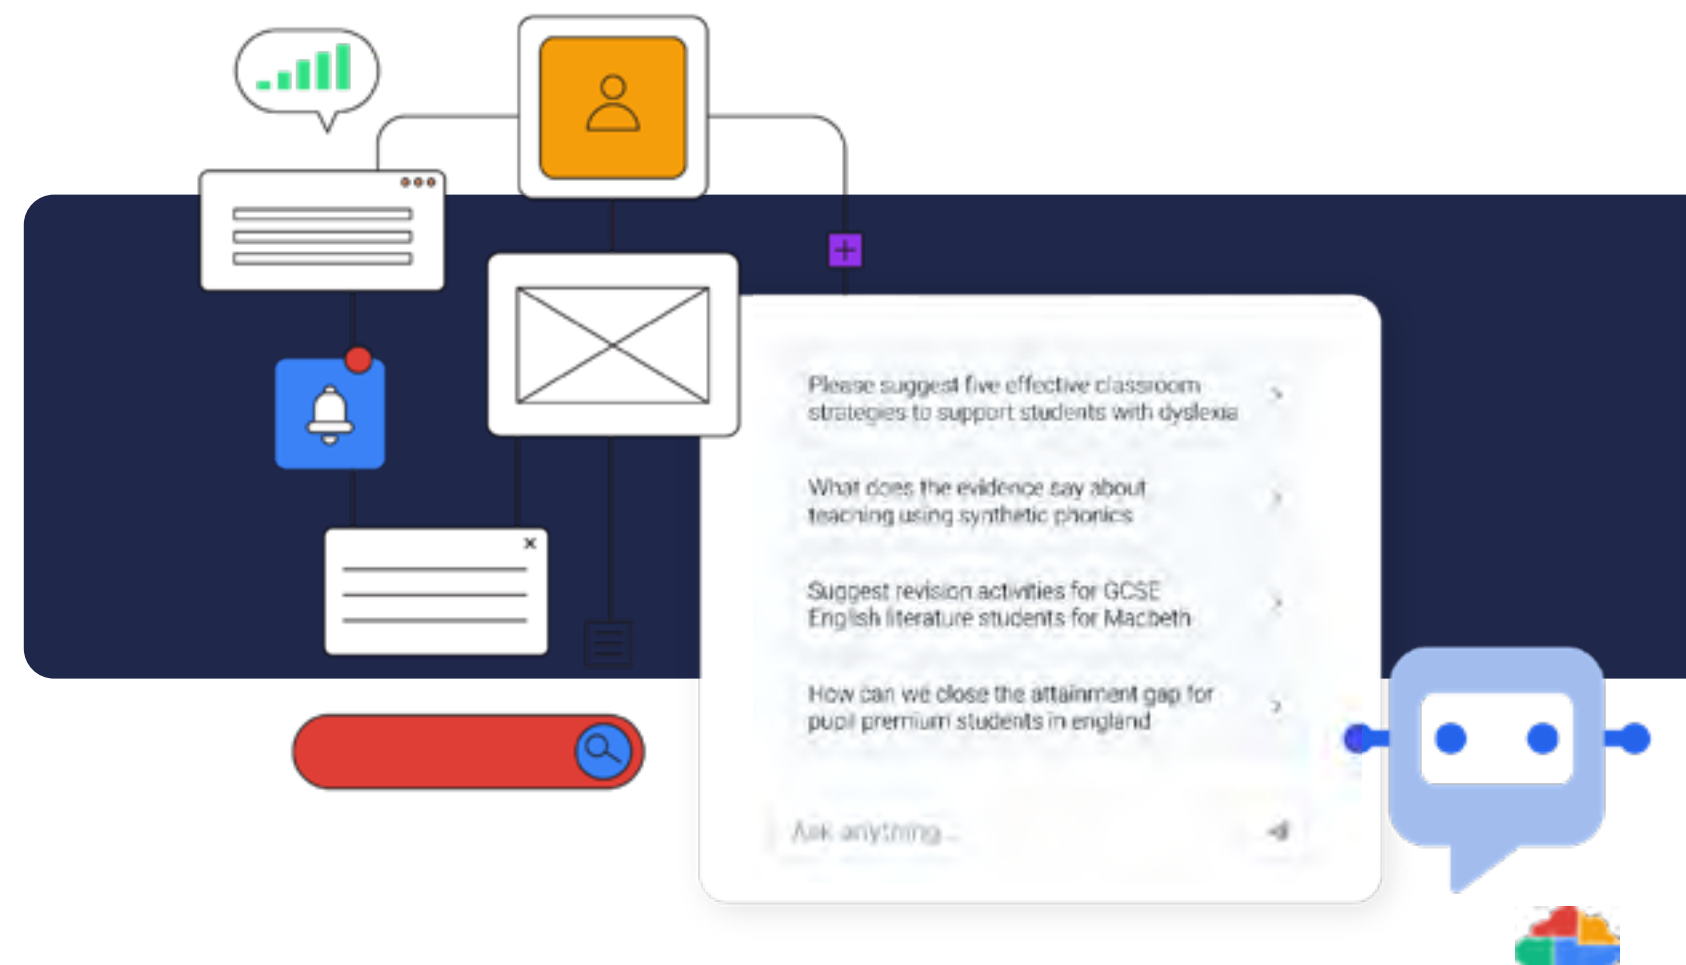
Please suggest five effective classroom strategies to support students with dyslexia

What does the evidence say about teaching using synthetic phonics

Suggest revision activities for GCSE English literature students for Macbeth

How can we close the attainment gap for pupil premium students in england

Ask anything...